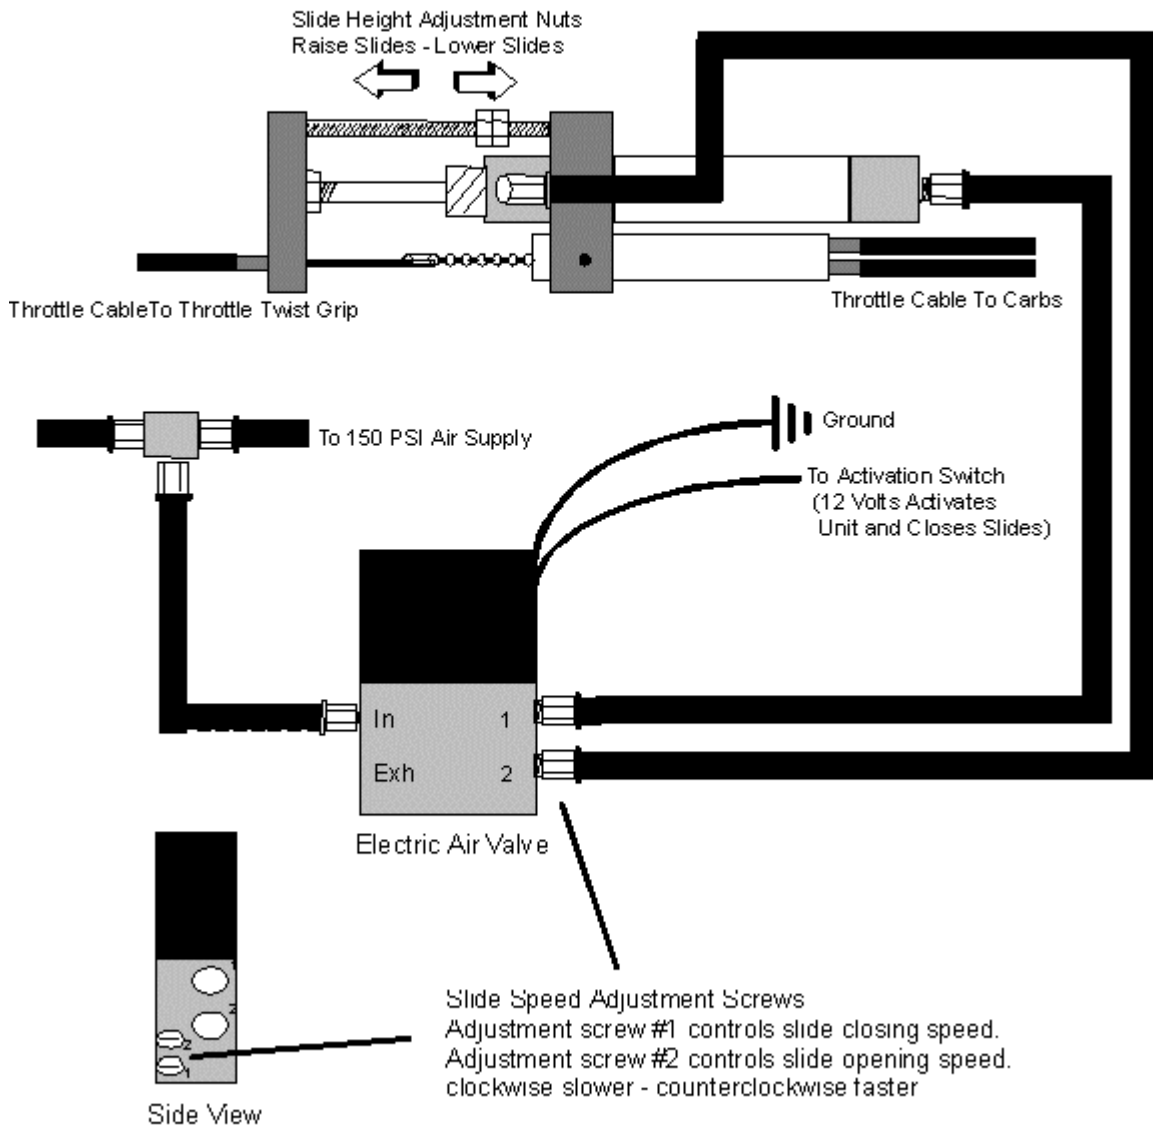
Slide Height Adjustment Nuts
Raise Slides - Lower Slides

Throttle CableTo Throttle Twist Grip

Throttle Cable To Carbs

To 150 PSI Air Supply

Ground

To Activation Switch
(12 Volts Activates Unit and Closes Slides)

In 1

Exh 2

Electric Air Valve

1

2

2

1

Side View

Slide Speed Adjustment Screws
Adjustment screw #1 controls slide closing speed.
Adjustment screw #2 controls slide opening speed.
clockwise slower - counterclockwise faster